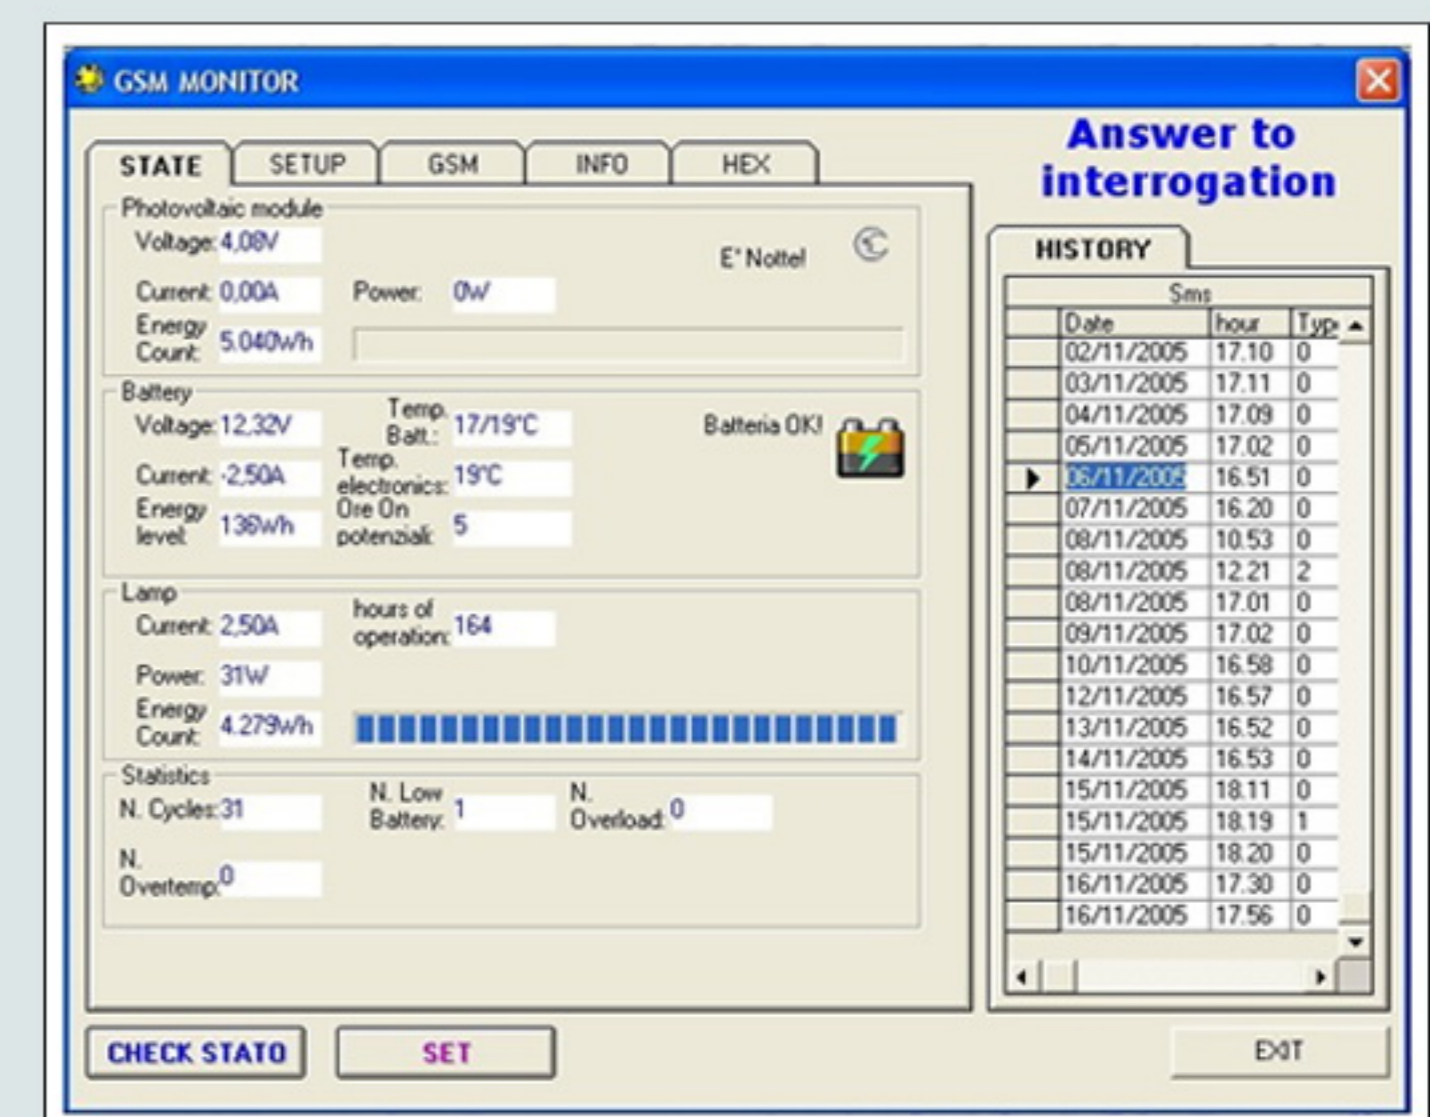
GSM MONITOR

STATE SETUP GSM INFO HEX

Answer to interrogation

Photovoltaic module
Voltage: 4,08V
E' Notte!
Current: 0,00A Power: 0W
Energy Count: 5.040Wh

Battery
Voltage: 12,32V Temp. Batt.: 17/19°C Batteria OK!
Current: -2,50A Temp. electronics: 19°C
Energy level: 136Wh Ore On potenziali: 5

Lamp
Current: 2,50A hours of operation: 164
Power: 31W
Energy Count: 4.279Wh

Statistics
N. Cycles: 31 N. Low Battery: 1 N. Overload: 0
N. Overtemp: 0

HISTORY

Sms

| | Date | hour | Typ |
|---|---|---|---|
| | 02/11/2005 | 17.10 | 0 |
| | 03/11/2005 | 17.11 | 0 |
| | 04/11/2005 | 17.09 | 0 |
| | 05/11/2005 | 17.02 | 0 |
| ▶ | 06/11/2005 | 16.51 | 0 |
| | 07/11/2005 | 16.20 | 0 |
| | 08/11/2005 | 10.53 | 0 |
| | 08/11/2005 | 12.21 | 2 |
| | 08/11/2005 | 17.01 | 0 |
| | 09/11/2005 | 17.02 | 0 |
| | 10/11/2005 | 16.58 | 0 |
| | 12/11/2005 | 16.57 | 0 |
| | 13/11/2005 | 16.52 | 0 |
| | 14/11/2005 | 16.53 | 0 |
| | 15/11/2005 | 18.11 | 0 |
| | 15/11/2005 | 18.19 | 1 |
| | 15/11/2005 | 18.20 | 0 |
| | 16/11/2005 | 17.30 | 0 |
| | 16/11/2005 | 17.56 | 0 |

CHECK STATO SET EXIT